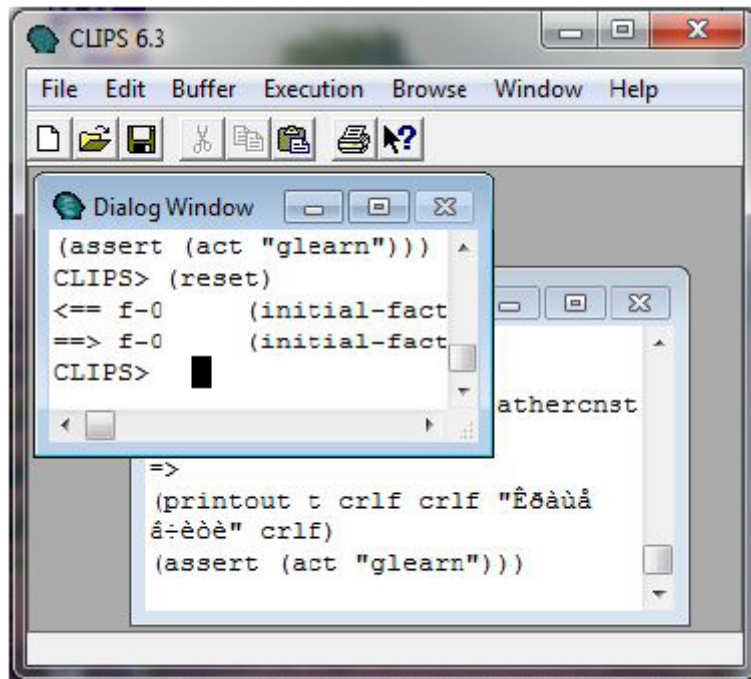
CLIPS 6.3

File Edit Buffer Execution Browse Window Help

Dialog Window

(assert (act "glearn")))
CLIPS> (reset)
<== f-0     (initial-fact
==> f-0     (initial-fact
CLIPS>

athercnst

=>
(printout t crlf crlf "Êðàùå â÷èòè" crlf)
(assert (act "glearn")))